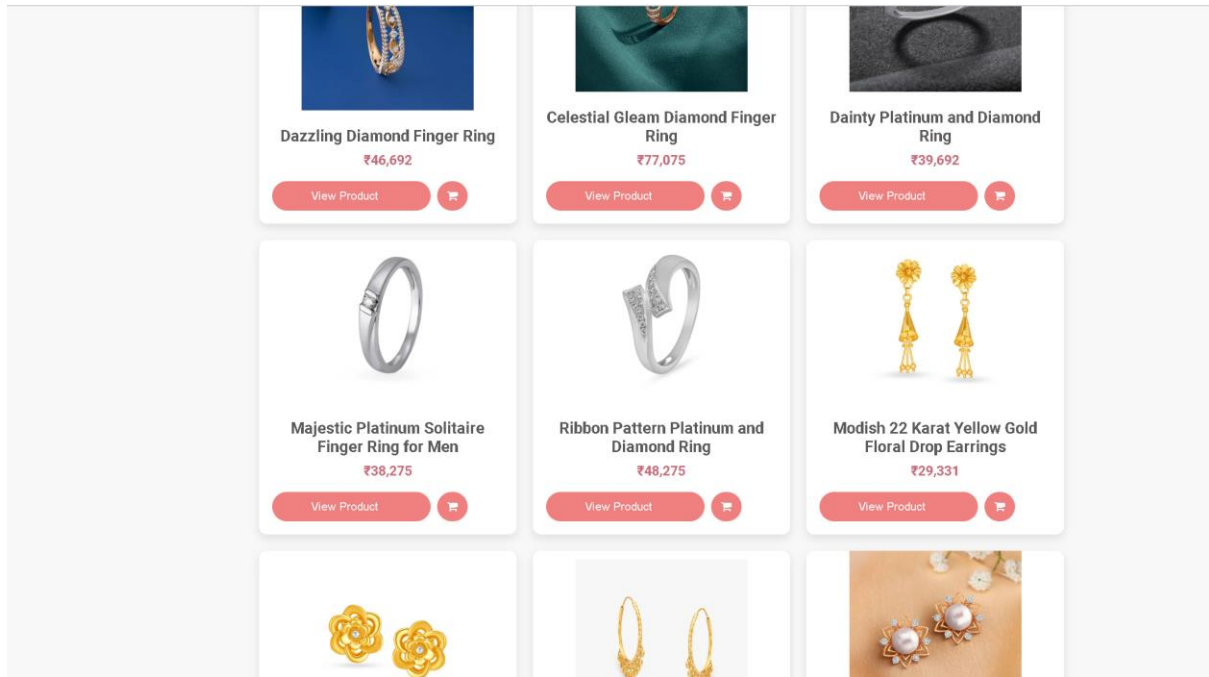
Dazzling Diamond Finger Ring
₹46,692
View Product

Celestial Gleam Diamond Finger Ring
₹77,075
View Product

Dainty Platinum and Diamond Ring
₹39,692
View Product

Majestic Platinum Solitaire Finger Ring for Men
₹38,275
View Product

Ribbon Pattern Platinum and Diamond Ring
₹48,275
View Product

Modish 22 Karat Yellow Gold Floral Drop Earrings
₹29,331
View Product